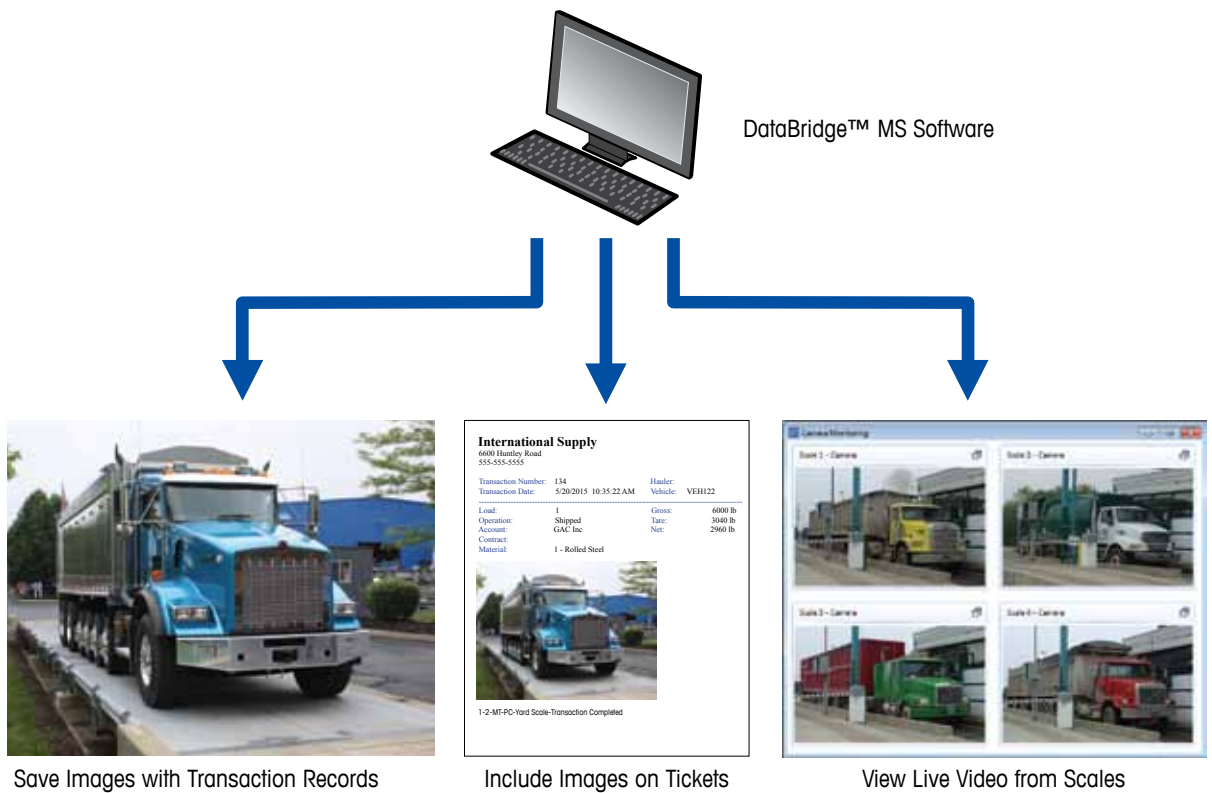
DataBridge™ MS Software

International Supply
6600 Huntley Road
555-555-5555

| Transaction Number: | 134 | Hauler: | |
|---|---|---|---|
| Transaction Date: | 5/20/2015 10:35:22 AM | Vehicle: | VEH122 |

| Load: | 1 | Gross: | 6000 lb |
|---|---|---|---|
| Operation: | Shipped | Tare: | 3040 lb |
| Account: | GAC Inc | Net: | 2960 lb |
| Contract: | | | |
| Material: | 1 - Rolled Steel | | |

1-2-MT-PC-Yard Scale-Transaction Completed

Camera Monitoring

Scale 1 - Camera

Scale 2 - Camera

Scale 3 - Camera

Scale 4 - Camera

Save Images with Transaction Records

Include Images on Tickets

View Live Video from Scales